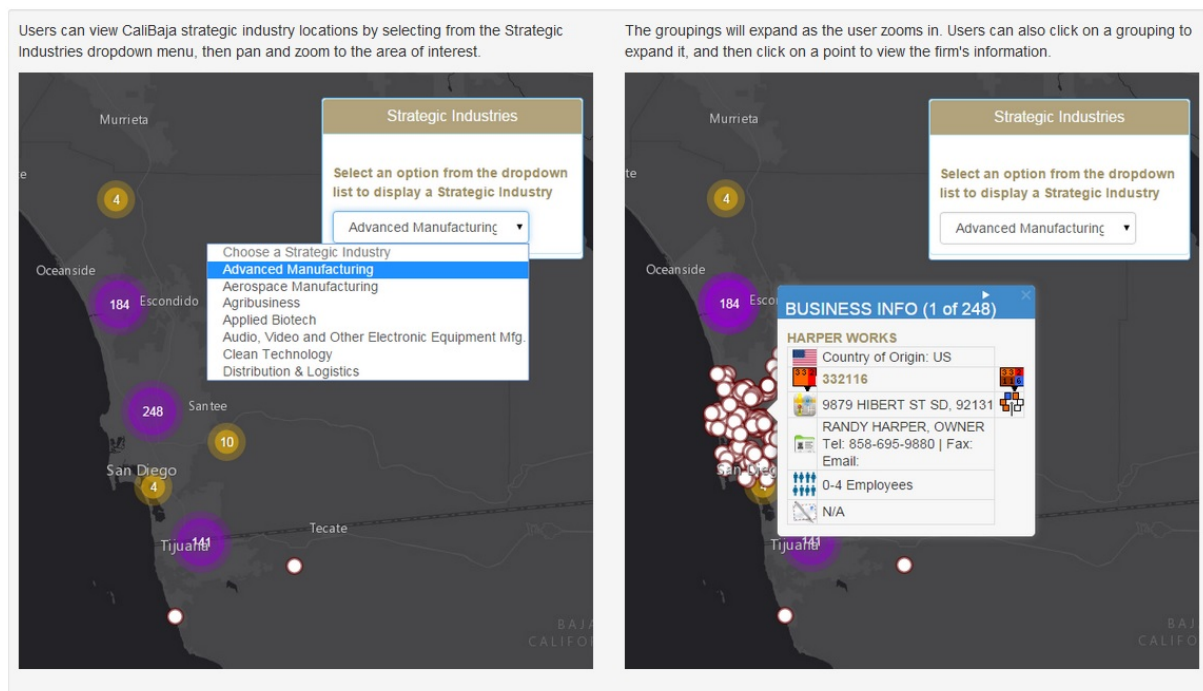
Users can view CaliBaja strategic industry locations by selecting from the Strategic Industries dropdown menu, then pan and zoom to the area of interest.

Murrieta

te

Strategic Industries

Select an option from the dropdown list to display a Strategic Industry

Advanced Manufacturinc ▾

Choose a Strategic Industry
Advanced Manufacturing
Aerospace Manufacturing
Agribusiness
Applied Biotech
Audio, Video and Other Electronic Equipment Mfg.
Clean Technology
Distribution & Logistics

4

Oceanside

184 Escondido

248 Santee

10

San Diego

4

Tecate

Tijuana 141

BAJA
CALIFO

The groupings will expand as the user zooms in. Users can also click on a grouping to expand it, and then click on a point to view the firm's information.

Murrieta

te

Strategic Industries

Select an option from the dropdown list to display a Strategic Industry

Advanced Manufacturinc ▾

4

Oceanside

184 Esc

BUSINESS INFO (1 of 248)

HARPER WORKS

Country of Origin: US

332116

9879 HIBERT ST SD, 92131

RANDY HARPER, OWNER
Tel: 858-695-9880 | Fax:
Email:

0-4 Employees

N/A

San Diego

Tijuana 141

BAJ
CALIFO